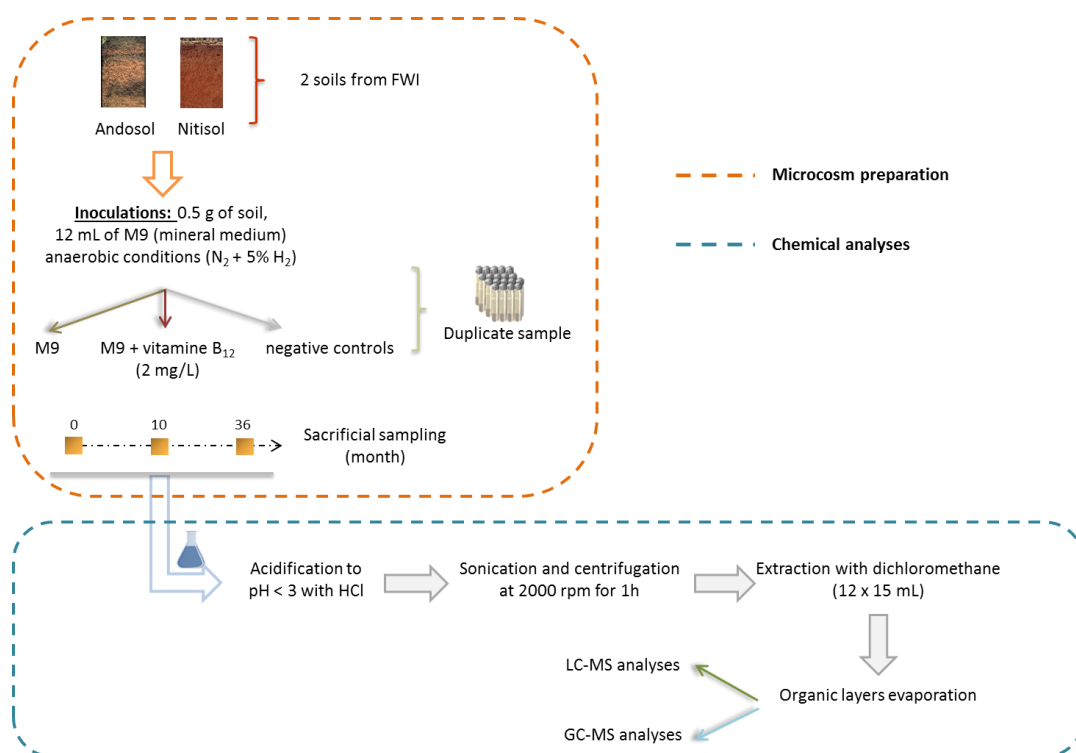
2 soils from FWI

Andosol Nitisol

Inoculations: 0.5 g of soil, 12 mL of M9 (mineral medium) anaerobic conditions ($N_2$ + 5% $H_2$)

M9

M9 + vitamine $B_{12}$ (2 mg/L)

negative controls

Duplicate sample

0 10 36

Sacrificial sampling (month)

Microcosm preparation

Chemical analyses

Acidification to pH < 3 with HCl

Sonication and centrifugation at 2000 rpm for 1h

Extraction with dichloromethane (12 x 15 mL)

Organic layers evaporation

LC-MS analyses

GC-MS analyses